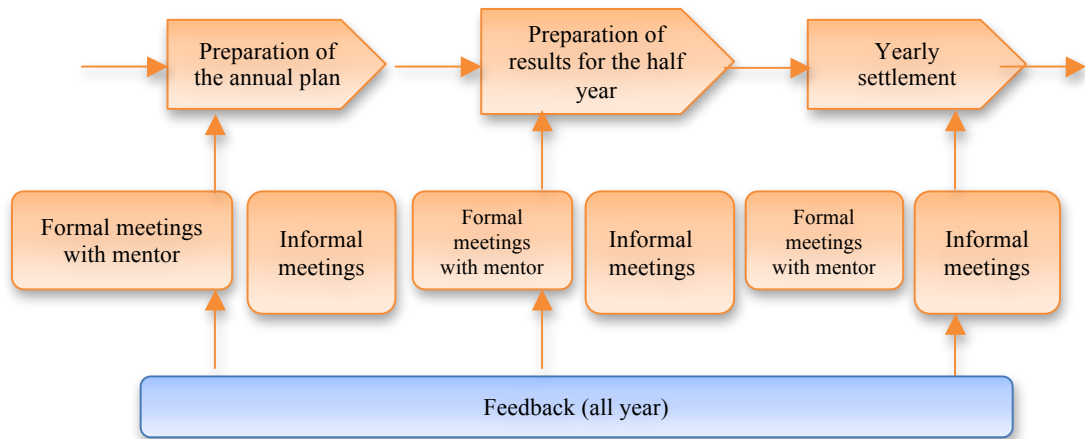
Preparation of the annual plan

Preparation of results for the half year

Yearly settlement

Formal meetings with mentor

Informal meetings

Formal meetings with mentor

Informal meetings

Formal meetings with mentor

Informal meetings

Feedback (all year)